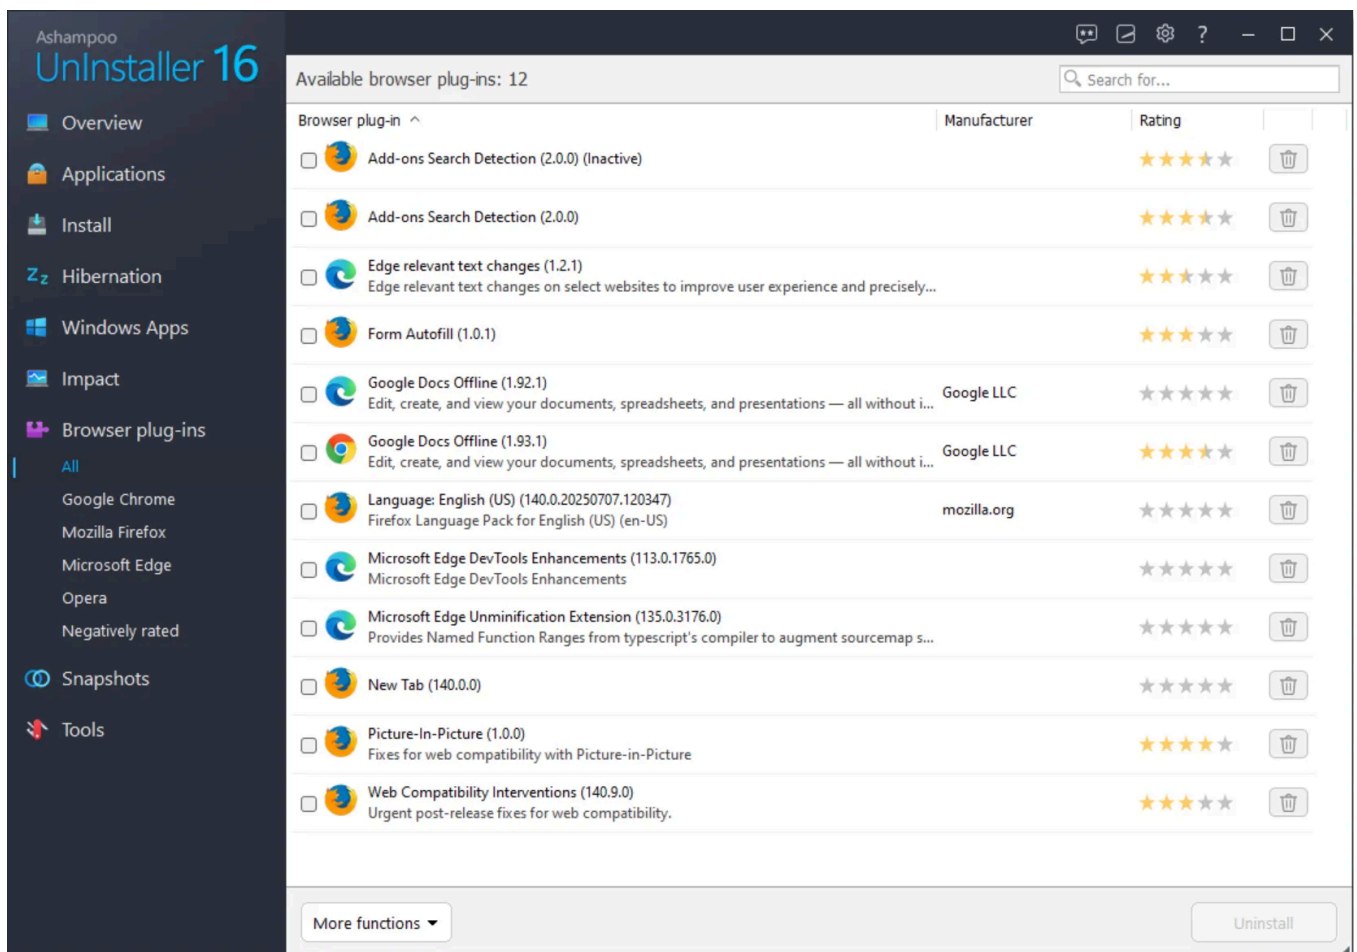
Ashampoo
UnInstaller 16

Overview
Applications
Install
Hibernation
Windows Apps
Impact
Browser plug-ins
All
Google Chrome
Mozilla Firefox
Microsoft Edge
Opera
Negatively rated
Snapshots
Tools

?

Available browser plug-ins: 12

Search for...

| Browser plug-in | Manufacturer | Rating |
|---|---|---|
| Add-ons Search Detection (2.0.0) (Inactive) | | |
| Add-ons Search Detection (2.0.0) | | |
| Edge relevant text changes (1.2.1) Edge relevant text changes on select websites to improve user experience and precisely... | | |
| Form Autofill (1.0.1) | | |
| Google Docs Offline (1.92.1) Edit, create, and view your documents, spreadsheets, and presentations — all without i... | Google LLC | |
| Google Docs Offline (1.93.1) Edit, create, and view your documents, spreadsheets, and presentations — all without i... | Google LLC | |
| Language: English (US) (140.0.20250707.120347) Firefox Language Pack for English (US) (en-US) | mozilla.org | |
| Microsoft Edge DevTools Enhancements (113.0.1765.0) Microsoft Edge DevTools Enhancements | | |
| Microsoft Edge Unminification Extension (135.0.3176.0) Provides Named Function Ranges from typescript's compiler to augment sourcemap s... | | |
| New Tab (140.0.0) | | |
| Picture-In-Picture (1.0.0) Fixes for web compatibility with Picture-in-Picture | | |
| Web Compatibility Interventions (140.9.0) Urgent post-release fixes for web compatibility. | | |

More functions
Uninstall